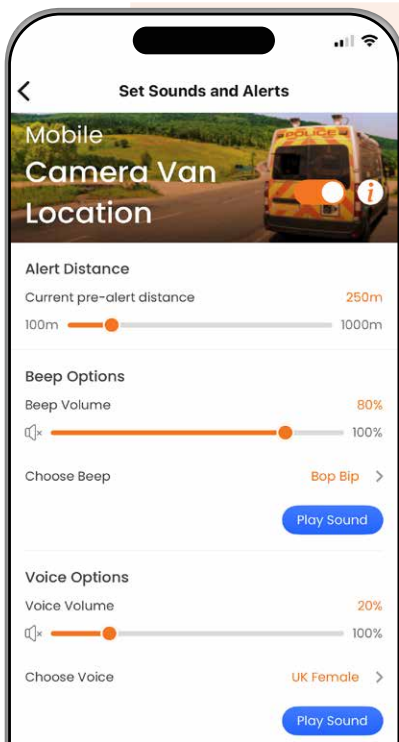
Set Sounds and Alerts

Mobile
Camera Van
Location

POLICE

Alert Distance
Current pre-alert distance 250m
100m 1000m

Beep Options
Beep Volume 80%
100%
Choose Beep Bop Bip
Play Sound

Voice Options
Voice Volume 20%
100%
Choose Voice UK Female
Play Sound